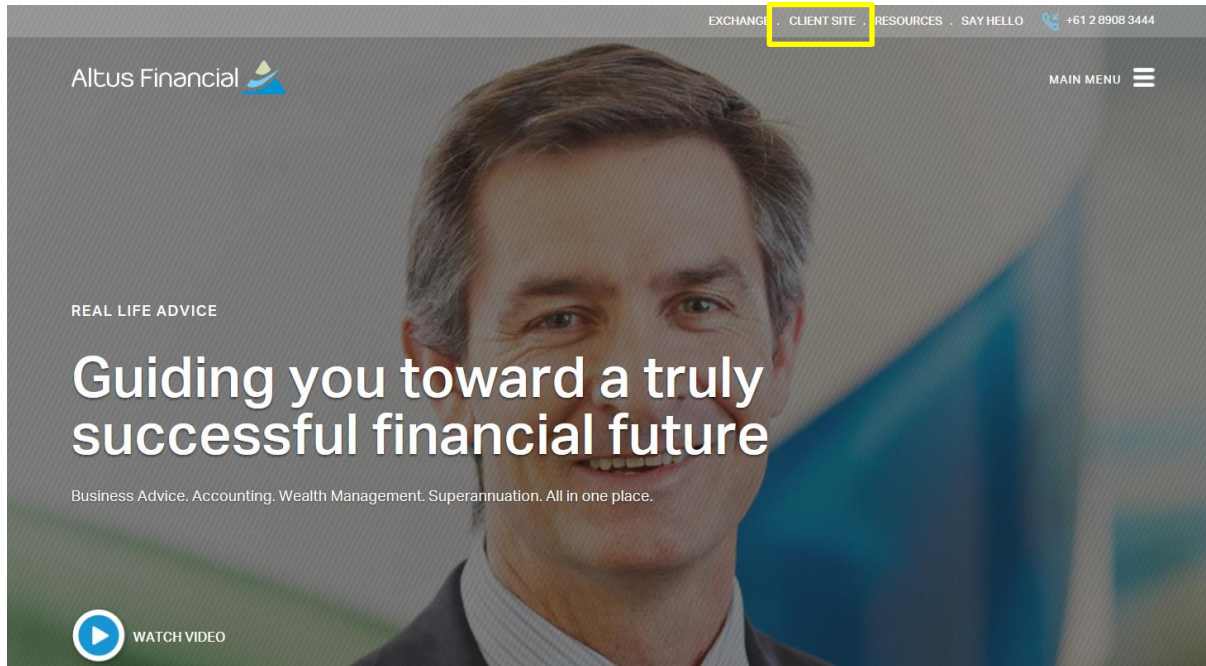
EXCHANGE . CLIENT SITE . RESOURCES . SAY HELLO +61 2 8908 3444

Altus Financial

MAIN MENU

REAL LIFE ADVICE

Guiding you toward a truly successful financial future

Business Advice. Accounting. Wealth Management. Superannuation. All in one place.

WATCH VIDEO